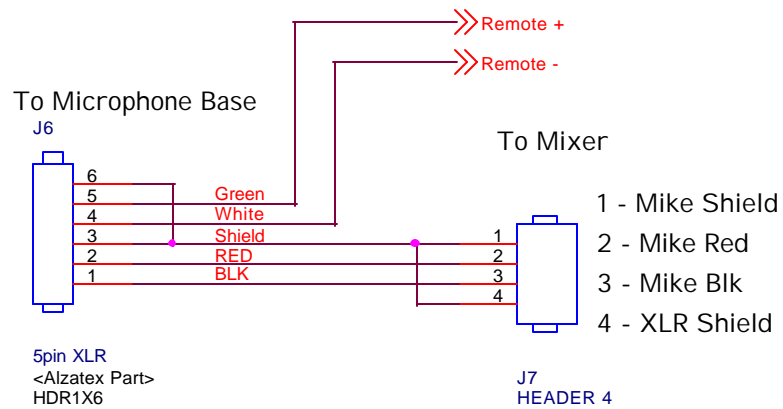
Remote +

Remote -

To Microphone Base

J6

To Mixer

6
5
4
3
2
1

Green
White
Shield
RED
BLK

1
2
3
4

1 - Mike Shield
2 - Mike Red
3 - Mike Blk
4 - XLR Shield

5pin XLR
<Alzatex Part>
HDR1X6

J7
HEADER 4